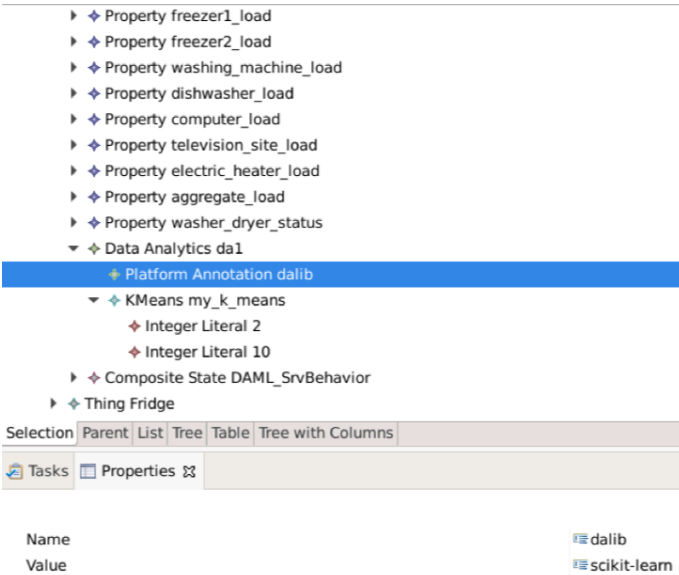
Property freezer1_load
Property freezer2_load
Property washing_machine_load
Property dishwasher_load
Property computer_load
Property television_site_load
Property electric_heater_load
Property aggregate_load
Property washer_dryer_status
Data Analytics da1
Platform Annotation dalib
KMeans my_k_means
Integer Literal 2
Integer Literal 10
Composite State DAML_SrvBehavior
Thing Fridge

Selection Parent List Tree Table Tree with Columns

Tasks Properties

| | |
|---|---|
| Name | dalib |
| Value | scikit-learn |